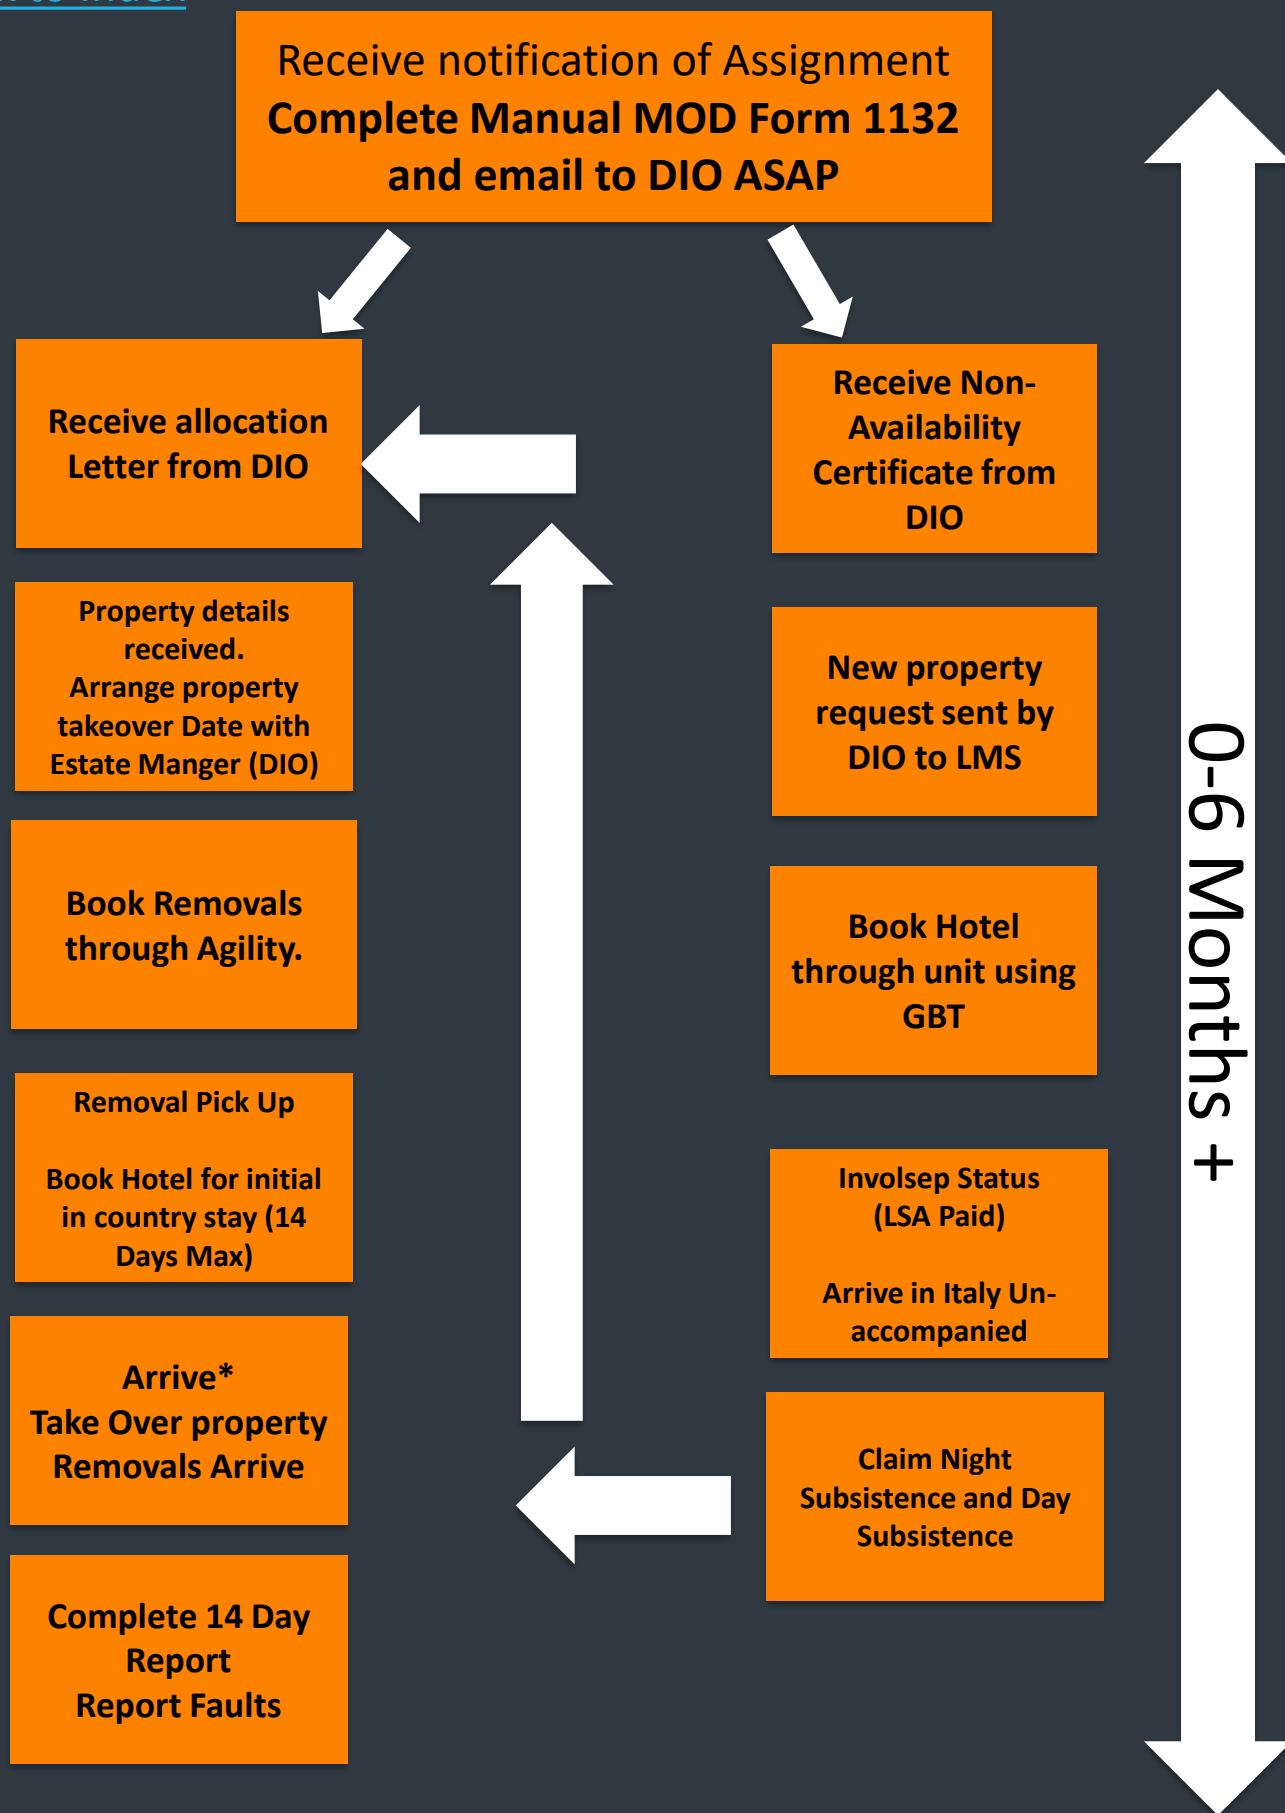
Receive notification of Assignment
Complete Manual MOD Form 1132 and email to DIO ASAP

Receive allocation Letter from DIO

Receive Non-Availability Certificate from DIO

Property details received.
Arrange property takeover Date with Estate Manger (DIO)

New property request sent by DIO to LMS

Book Removals through Agility.

Book Hotel through unit using GBT

Removal Pick Up

Book Hotel for initial in country stay (14 Days Max)

Involsep Status (LSA Paid)

Arrive in Italy Unaccompanied

Arrive*
Take Over property
Removals Arrive

Claim Night Subsistence and Day Subsistence

Complete 14 Day Report
Report Faults

0-6 Months +